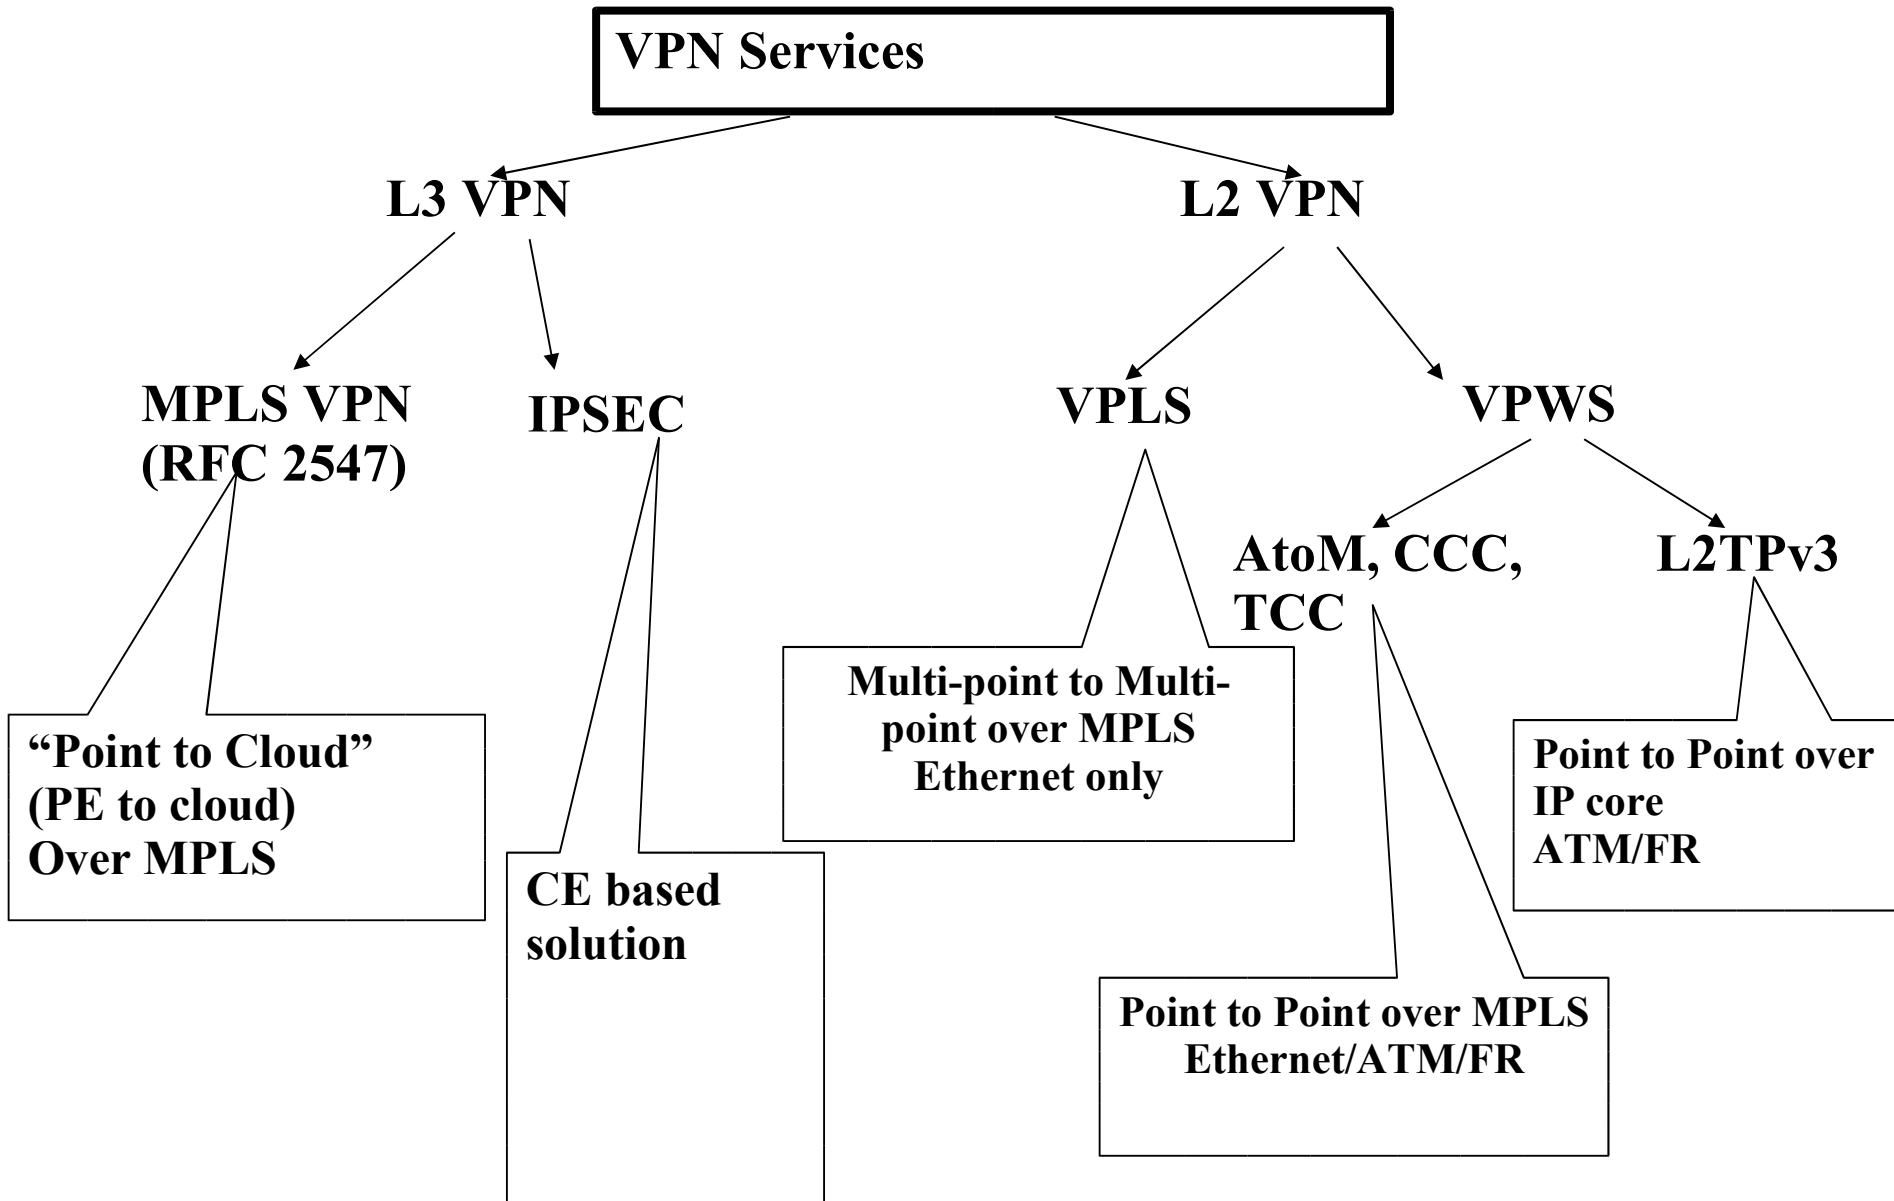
VPN Services

L3 VPN

L2 VPN

MPLS VPN (RFC 2547)

IPSEC

VPLS

VPWS

AtoM, CCC, TCC

L2TPv3

"Point to Cloud" (PE to cloud) Over MPLS

CE based solution

Multi-point to Multi-point over MPLS Ethernet only

Point to Point over IP core ATM/FR

Point to Point over MPLS Ethernet/ATM/FR